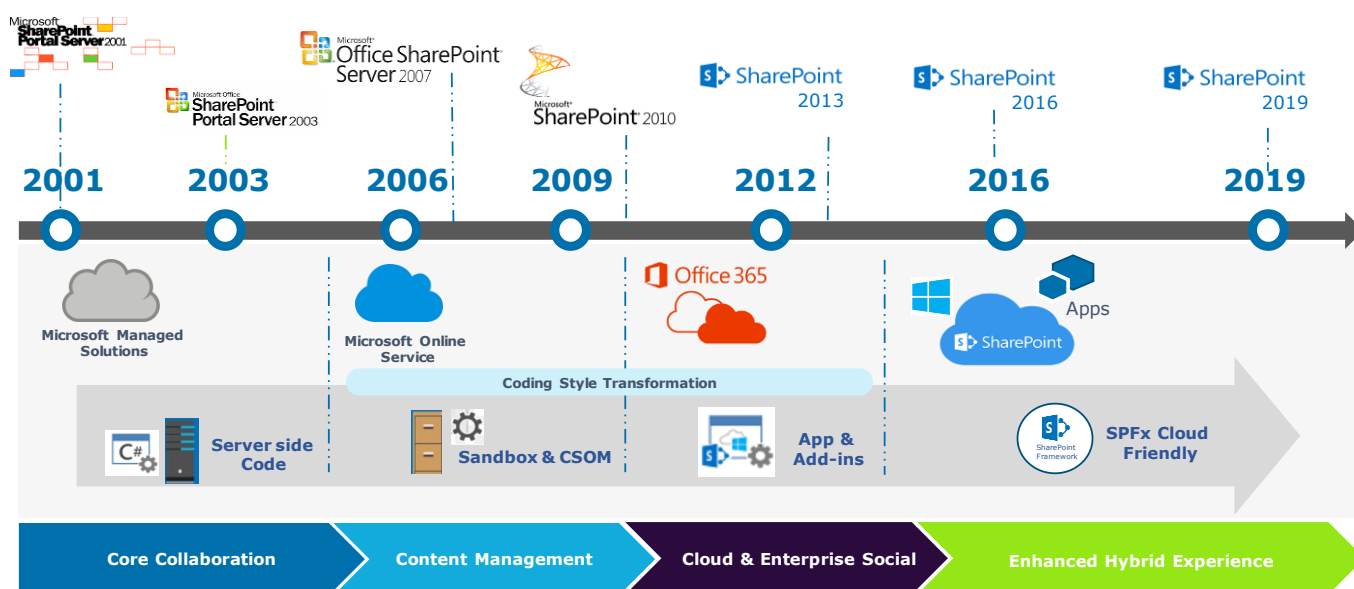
Microsoft SharePoint Portal Server 2001

Microsoft Office SharePoint Portal Server 2003

Microsoft Office SharePoint Server 2007

Microsoft SharePoint 2010

SharePoint 2013

SharePoint 2016

SharePoint 2019

2001 2003 2006 2009 2012 2016 2019

Microsoft Managed Solutions

Microsoft Online Service

Office 365

Apps

SharePoint

Coding Style Transformation

C#

Server side Code

Sandbox & CSOM

App & Add-ins

SharePoint Framework

SPFx Cloud Friendly

Core Collaboration

Content Management

Cloud & Enterprise Social

Enhanced Hybrid Experience